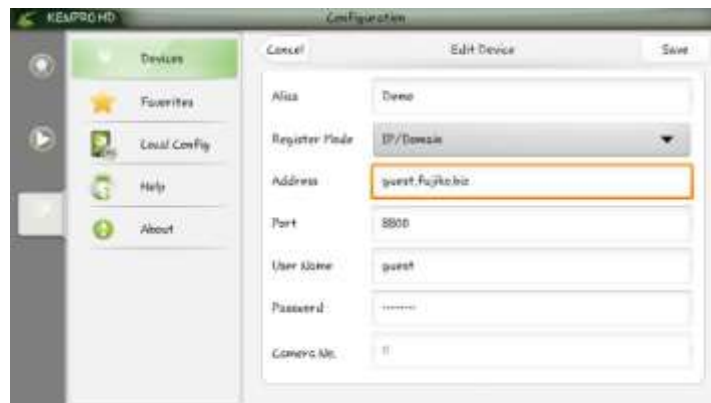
KEsPRO HD

Configuration

Devices

Favorites

Local Config

Help

About

Cancel

Edit Device

Save

Alias

Demo

Register Mode

IP/Domain

Address

guest.fujiko.biz

Port

8800

User Name

guest

Password

·······

Camera No.

0